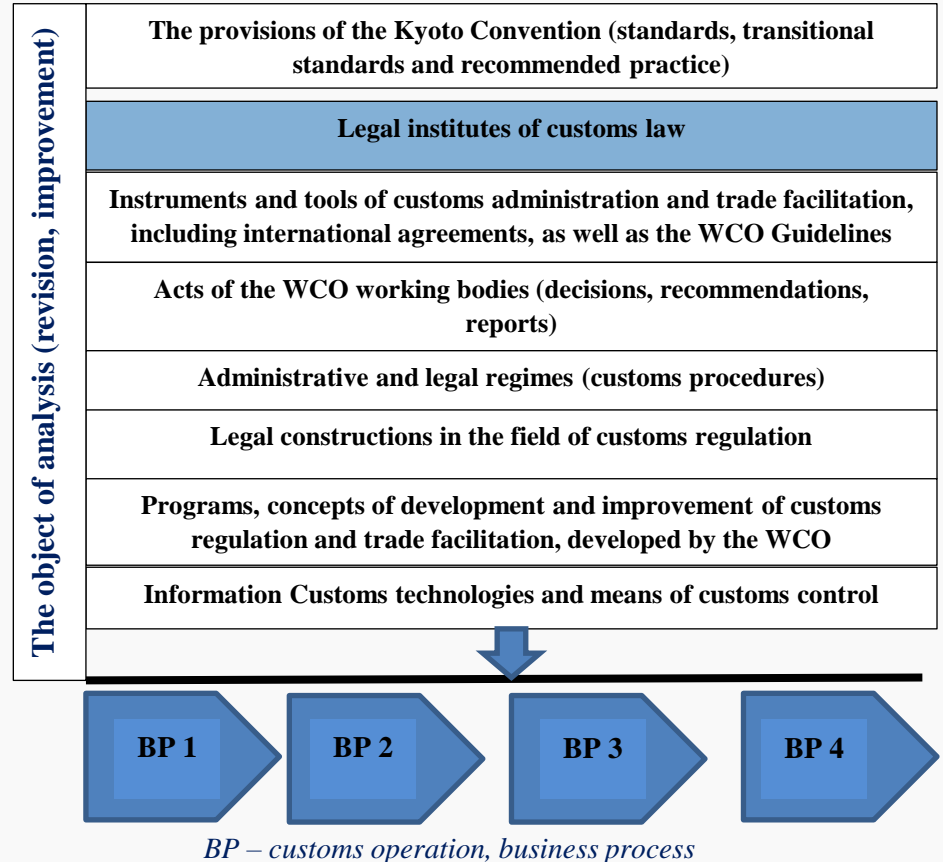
The object of analysis (revision, improvement)

The provisions of the Kyoto Convention (standards, transitional standards and recommended practice)

Legal institutes of customs law

Instruments and tools of customs administration and trade facilitation, including international agreements, as well as the WCO Guidelines

Acts of the WCO working bodies (decisions, recommendations, reports)

Administrative and legal regimes (customs procedures)

Legal constructions in the field of customs regulation

Programs, concepts of development and improvement of customs regulation and trade facilitation, developed by the WCO

Information Customs technologies and means of customs control

BP 1

BP 2

BP 3

BP 4

BP – customs operation, business process